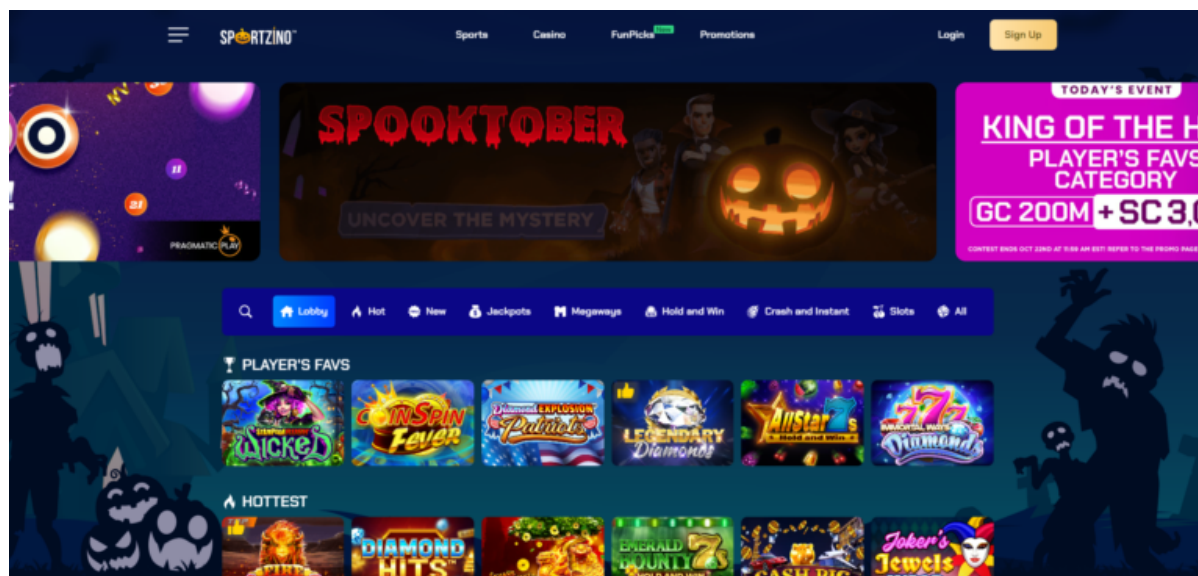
SPORTZINO

Sports Casino FunPicks New Promotions Login Sign Up

PRAGMATIC PLAY

SPOOKTOBER
UNCOVER THE MYSTERY

TODAY'S EVENT
KING OF THE H
PLAYER'S FAVS CATEGORY
GC 200M + SC 3,0
CONTEST ENDS OCT 22ND AT 11:59 AM EST! REFER TO THE PROMO PAGE

Lobby Hot New Jackpots Megaways Hold and Win Crash and Instant Slots All

PLAYER'S FAVS

Wicked
Coin Spin Fever
Diamond Explosion Patriots
Legendary Diamonds
AllStar 7s Hold and Win
Immortal Ways Diamonds

HOTTEST

Diamond Hits
Emerald Bounty 7s Hold and Win
Cash Rig
Joker's Jewels